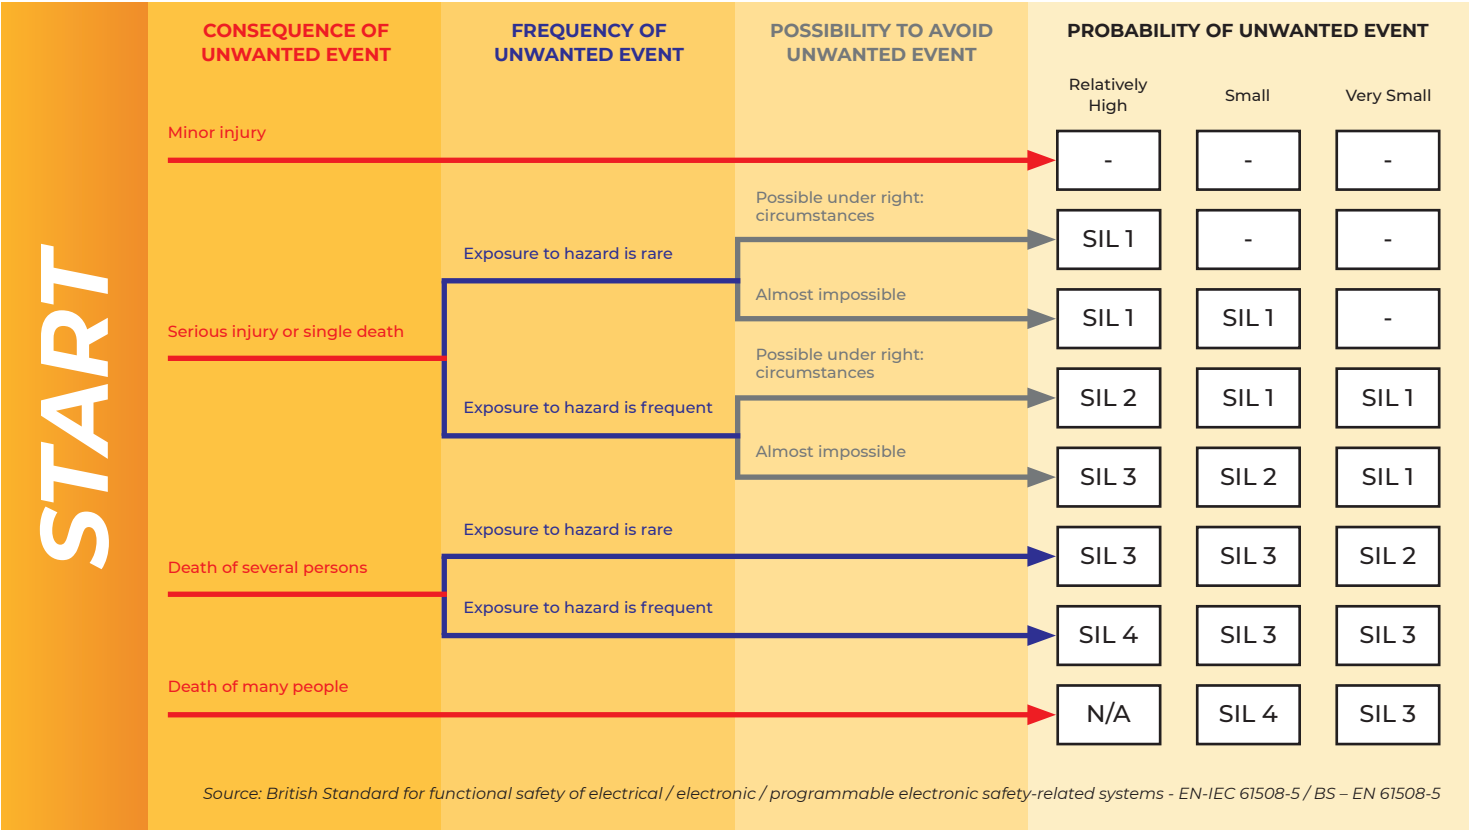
START

CONSEQUENCE OF UNWANTED EVENT

FREQUENCY OF UNWANTED EVENT

POSSIBILITY TO AVOID UNWANTED EVENT

PROBABILITY OF UNWANTED EVENT

Relatively High

Small

Very Small

Minor injury

| - | - | - |
|---|---|---|

Possible under right: circumstances

Exposure to hazard is rare

| SIL 1 | - | - |
|---|---|---|

Almost impossible

| SIL 1 | SIL 1 | - |
|---|---|---|

Serious injury or single death

Possible under right: circumstances

Exposure to hazard is frequent

| SIL 2 | SIL 1 | SIL 1 |
|---|---|---|

Almost impossible

| SIL 3 | SIL 2 | SIL 1 |
|---|---|---|

Exposure to hazard is rare

| SIL 3 | SIL 3 | SIL 2 |
|---|---|---|

Death of several persons

Exposure to hazard is frequent

| SIL 4 | SIL 3 | SIL 3 |
|---|---|---|

Death of many people

| N/A | SIL 4 | SIL 3 |
|---|---|---|

Source: British Standard for functional safety of electrical / electronic / programmable electronic safety-related systems - EN-IEC 61508-5 / BS – EN 61508-5